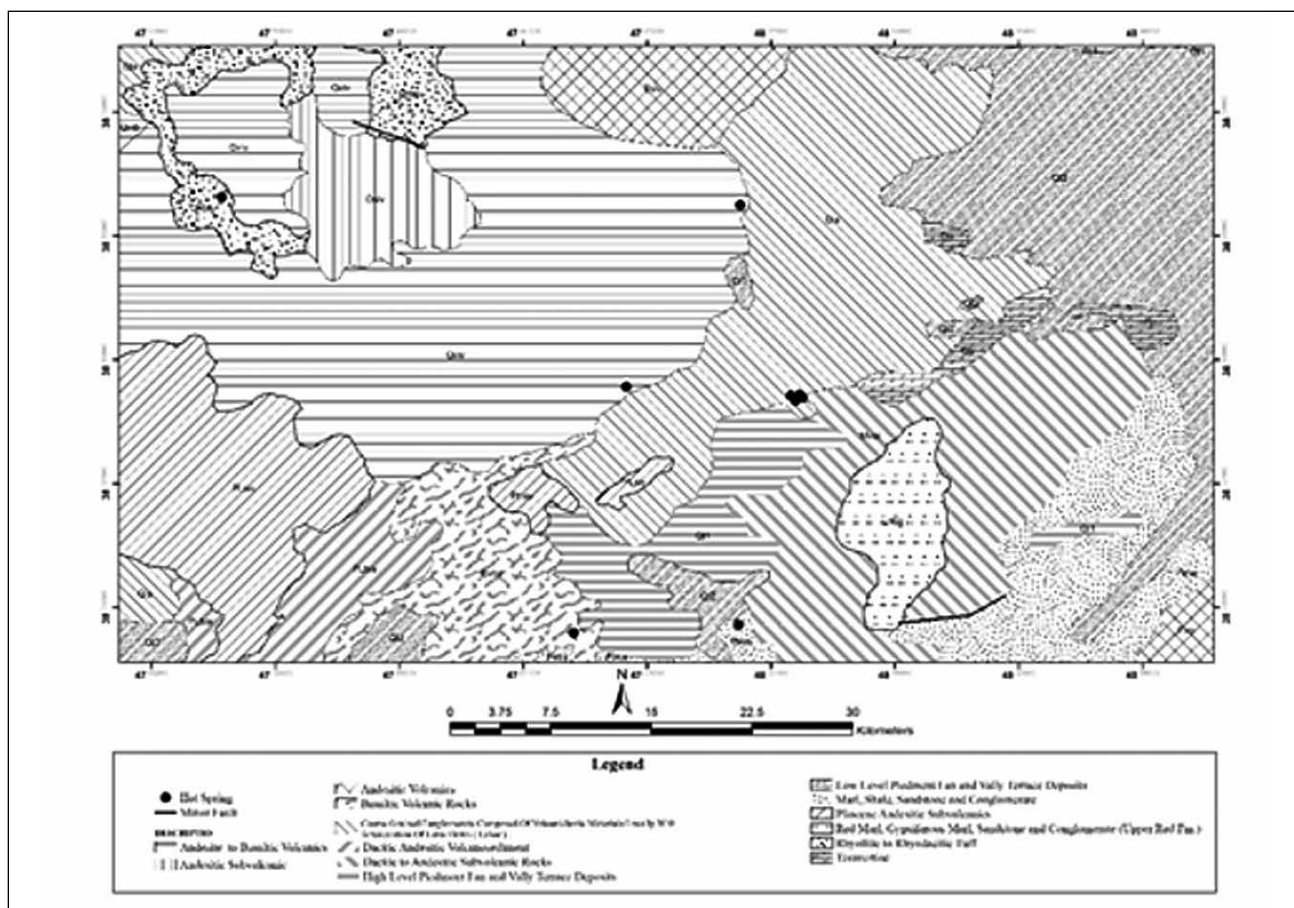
47 | 47 | 47 | 47 | 47 | 48 | 48 | 48 | 48 | 48

Qhv | Qhv | Qhv | Qhv | Qt2 | Qt1 | Plav | Qt2

47 | 47 | 47 | 47 | 47 | 47 | 48 | 48 | 48 | 48

N

0 3.75 7.5 15 22.5 30 Kilometers

Legend

Hot Spring
Minor Fault
DESCRIPTION
Andesite to Basaltic Volcanics
Andesitic Subvolcanic
Andesitic Volcanics
Basaltic Volcanic Rocks
Coarse Grained Conglomerate Composed Of Volcanoclastic Materials Locally With Intercalation Of Lava Flows (Lahar)
Dacitic Andesitic Volcanosediment
Dacitic to Andesitic Subvolcanic Rocks
High Level Piedmont Fan and Vally Terrace Deposits
Low Level Piedmont Fan and Vally Terrace Deposits
Marl, Shale, Sandstone and Conglomerate
Pliocene Andesitic Subvolcanics
Red Marl, Gypsiferous Marl, Sandstone and Conglomerate (Upper Red Fm.)
Rhyolitic to Rhyodacitic Tuff
Travertine